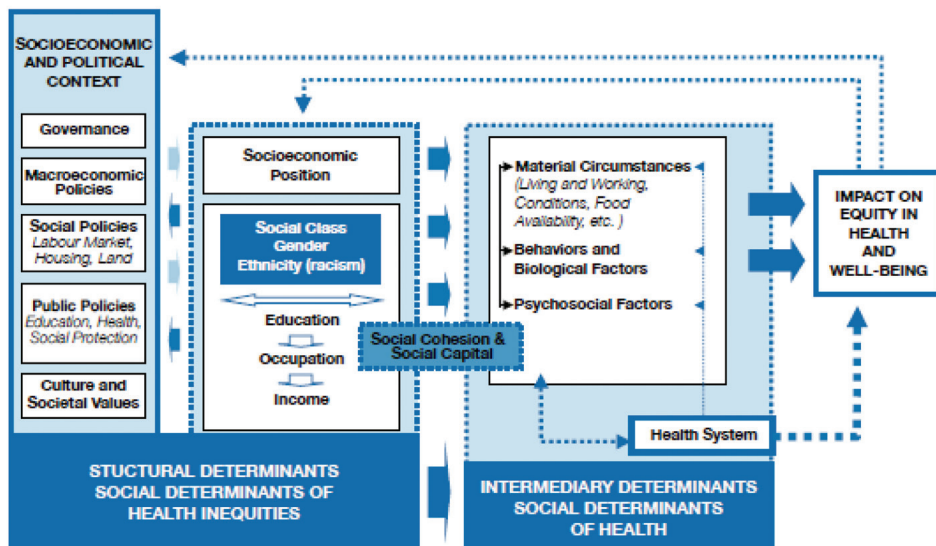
SOCIOECONOMIC AND POLITICAL CONTEXT

Governance

Macroeconomic Policies

Social Policies
*Labour Market, Housing, Land*

Public Policies
*Education, Health, Social Protection*

Culture and Societal Values

Socioeconomic Position

Social Class
Gender
Ethnicity (racism)

Education

Occupation

Income

Social Cohesion & Social Capital

Material Circumstances
*(Living and Working, Conditions, Food Availability, etc. )*

Behaviors and Biological Factors

Psychosocial Factors

Health System

IMPACT ON EQUITY IN HEALTH AND WELL-BEING

STUCTURAL DETERMINANTS
SOCIAL DETERMINANTS OF HEALTH INEQUITIES

INTERMEDIARY DETERMINANTS
SOCIAL DETERMINANTS OF HEALTH